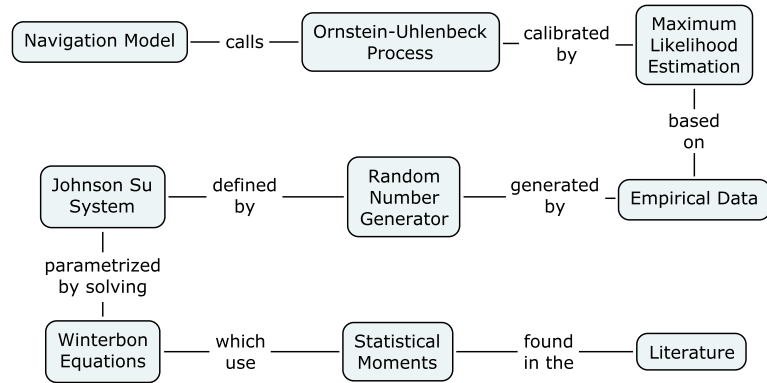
Navigation Model — calls — Ornstein-Uhlenbeck Process — calibrated by — Maximum Likelihood Estimation

based on

Johnson Su System — defined by — Random Number Generator — generated by — Empirical Data

parametrized by solving

Winterbon Equations — which use — Statistical Moments — found in the — Literature